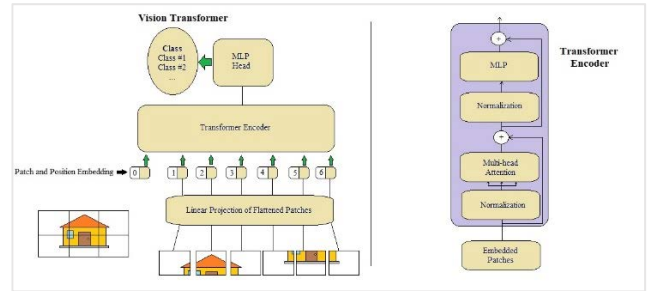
Vision Transformer

Class
Class #1
Class #2
...

MLP
Head

Transformer Encoder

Patch and Position Embedding

0
1
2
3
4
5
6

Linear Projection of Flattened Patches

Transformer
Encoder

+

MLP

Normalization

+

Multi-head
Attention

Normalization

Embedded
Patches